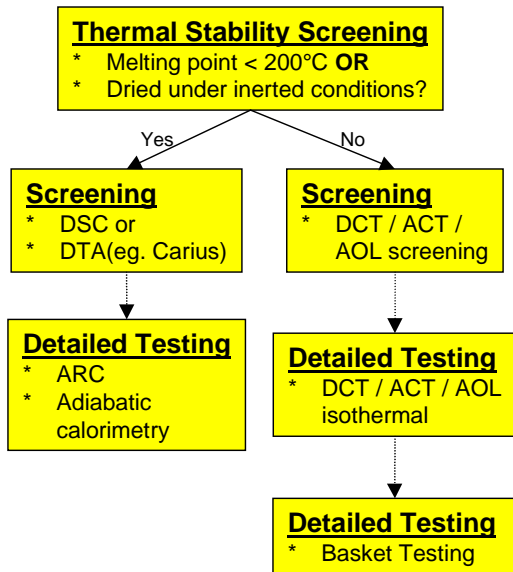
**Thermal Stability Screening**
* Melting point < 200°C **OR**
* Dried under inerted conditions?

Yes

No

**Screening**
* DSC or
* DTA(eg. Carius)

**Screening**
* DCT / ACT / AOL screening

**Detailed Testing**
* ARC
* Adiabatic calorimetry

**Detailed Testing**
* DCT / ACT / AOL isothermal

**Detailed Testing**
* Basket Testing